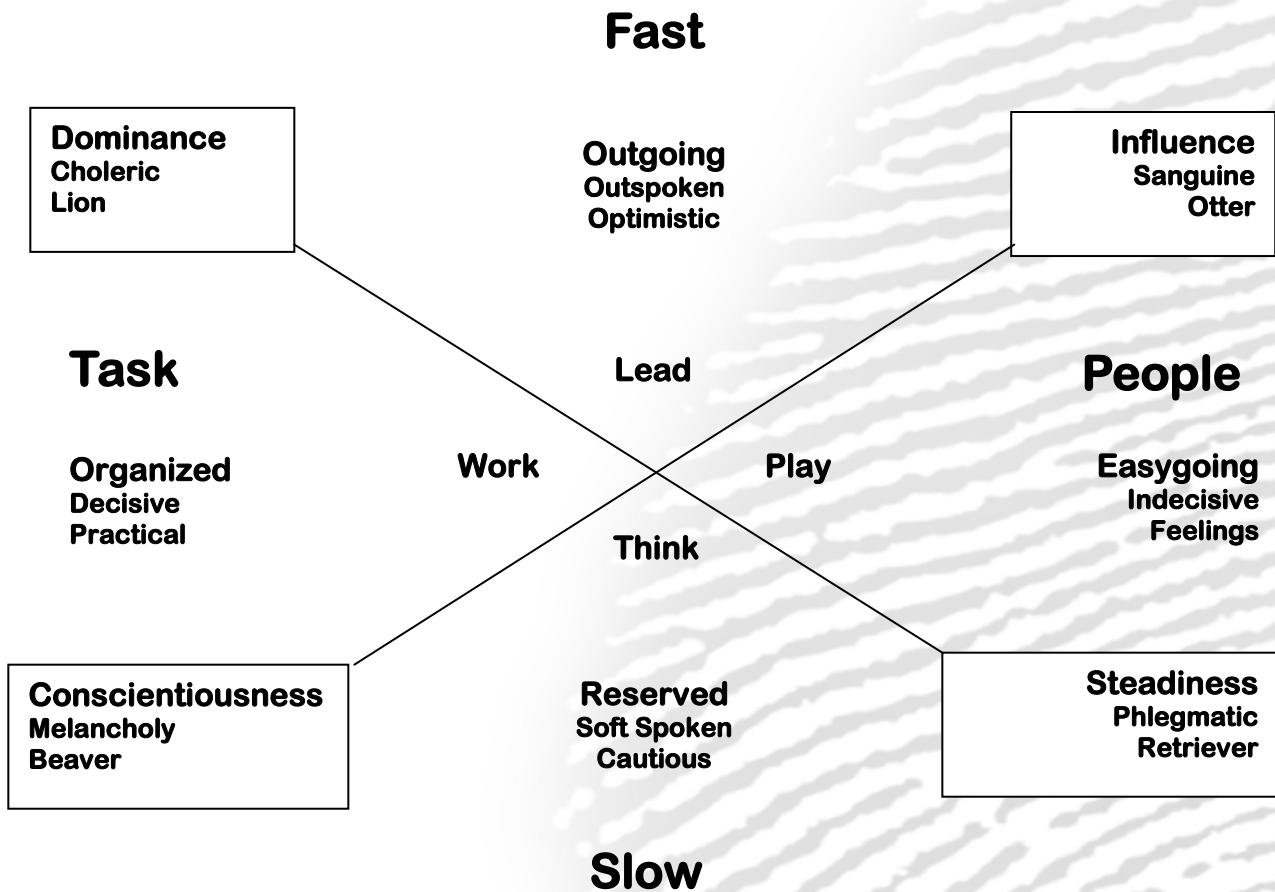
Fast

Dominance
Choleric
Lion

Outgoing
Outspoken
Optimistic

Influence
Sanguine
Otter

Task

Lead

People

Organized
Decisive
Practical

Work

Play

Easygoing
Indecisive
Feelings

Think

Conscientiousness
Melancholy
Beaver

Reserved
Soft Spoken
Cautious

Steadiness
Phlegmatic
Retriever

Slow